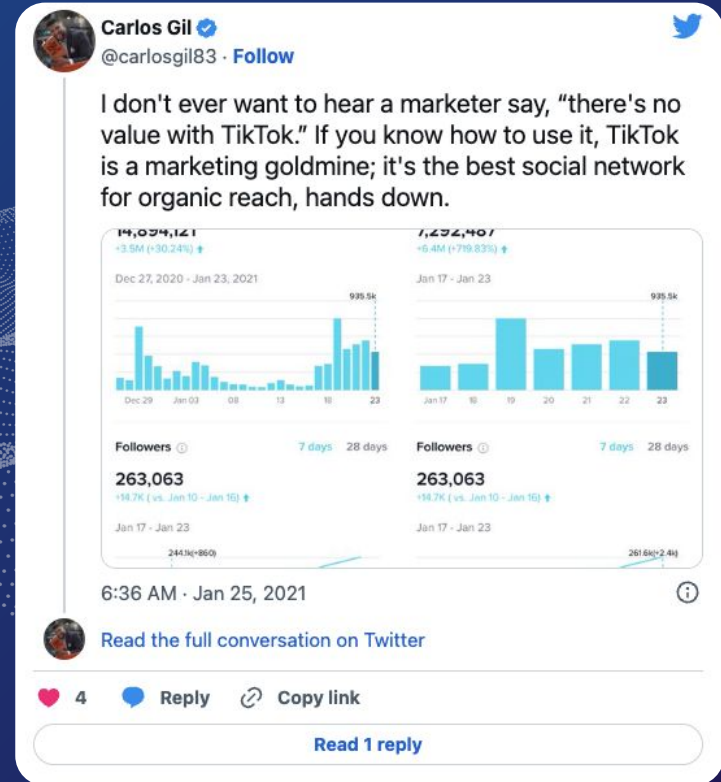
Carlos Gil
@carlosgil83 · Follow

I don't ever want to hear a marketer say, "there's no value with TikTok." If you know how to use it, TikTok is a marketing goldmine; it's the best social network for organic reach, hands down.

14,894,121
+3.5M (+30.24%)
Dec 27, 2020 - Jan 23, 2021
935.5k
Dec 29 Jan 03 08 13 18 23

7,292,487
+6.4M (+719.83%)
Jan 17 - Jan 23
935.5k
Jan 17 18 19 20 21 22 23

Followers 7 days 28 days
263,063
+14.7K ( vs. Jan 10 - Jan 16)
Jan 17 - Jan 23
244.1k(+860)

Followers 7 days 28 days
263,063
+14.7K ( vs. Jan 10 - Jan 16)
Jan 17 - Jan 23
261.6k(+2.4k)

6:36 AM · Jan 25, 2021

Read the full conversation on Twitter

4 Reply Copy link

Read 1 reply